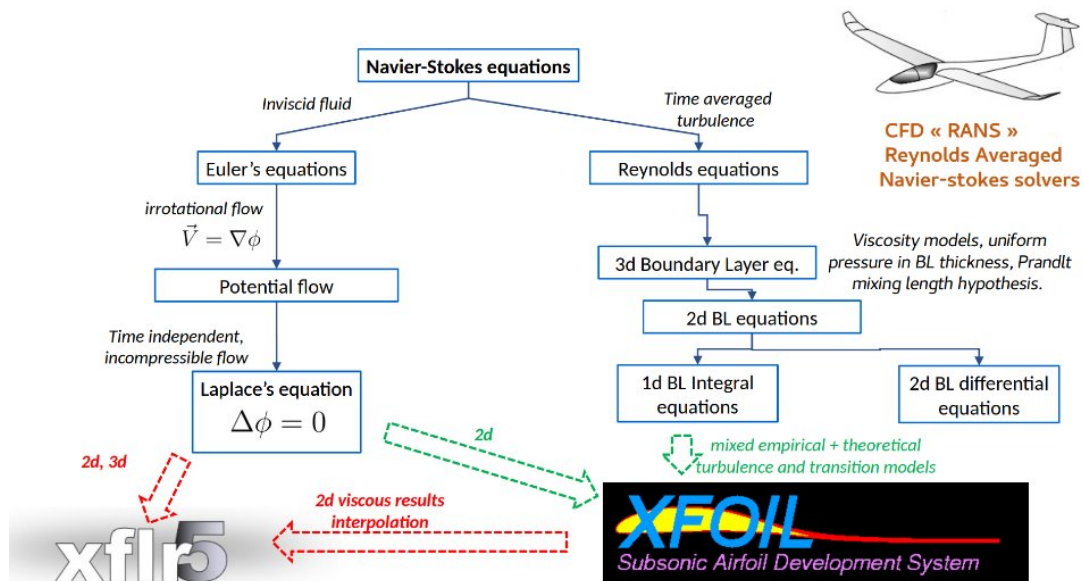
Navier-Stokes equations

Inviscid fluid

Time averaged turbulence

CFD « RANS » Reynolds Averaged Navier-stokes solvers

Euler's equations

Reynolds equations

irrotational flow

$\vec{V} = \nabla\phi$

Potential flow

3d Boundary Layer eq.

Viscosity models, uniform pressure in BL thickness, Prandlt mixing length hypothesis.

2d BL equations

Time independent, incompressible flow

Laplace's equation

$\Delta\phi = 0$

1d BL Integral equations

2d BL differential equations

2d

mixed empirical + theoretical turbulence and transition models

2d, 3d

2d viscous results interpolation

xflr5

XFOIL

Subsonic Airfoil Development System